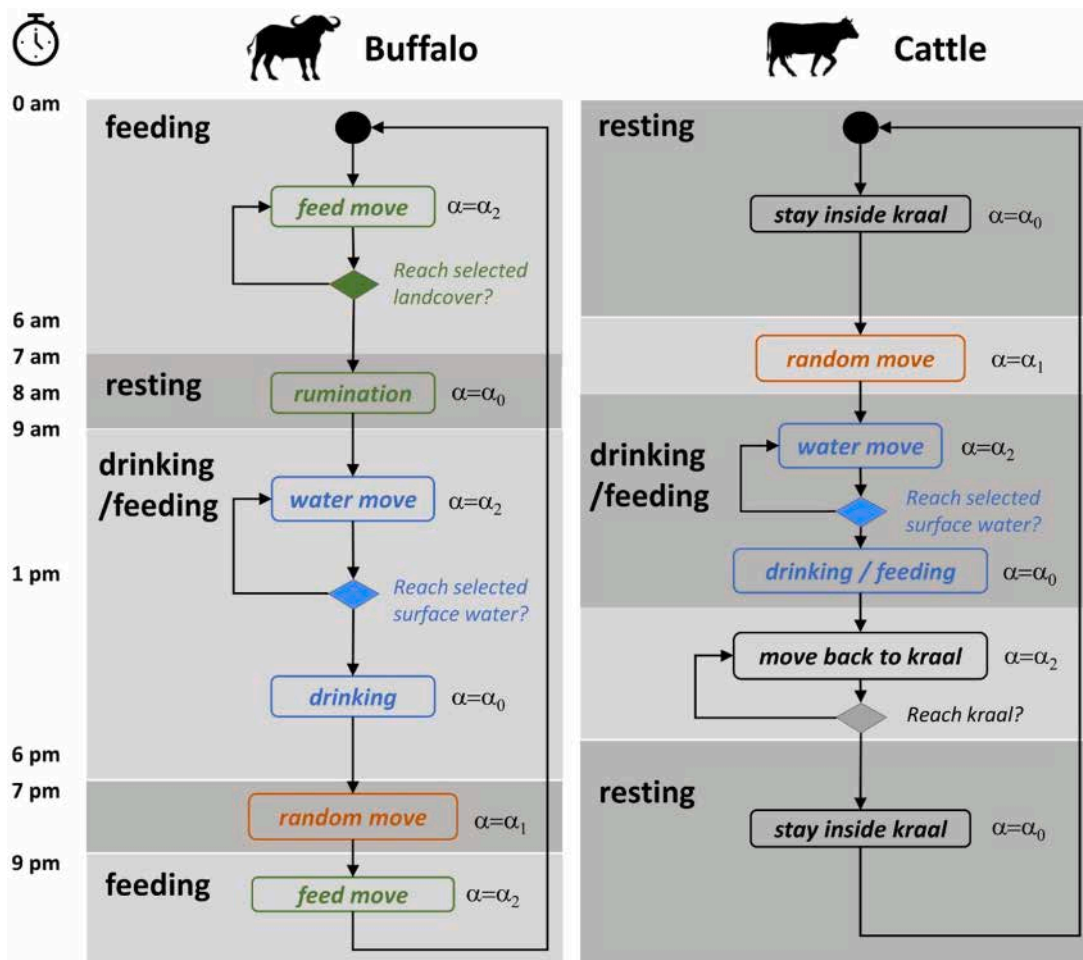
Buffalo

Cattle

0 am

6 am

7 am

8 am

9 am

1 pm

6 pm

7 pm

9 pm

feeding

feed move $\alpha=\alpha_2$

Reach selected landcover?

resting

rumination $\alpha=\alpha_0$

drinking /feeding

water move $\alpha=\alpha_2$

Reach selected surface water?

drinking $\alpha=\alpha_0$

random move $\alpha=\alpha_1$

feeding

feed move $\alpha=\alpha_2$

resting

stay inside kraal $\alpha=\alpha_0$

random move $\alpha=\alpha_1$

drinking /feeding

water move $\alpha=\alpha_2$

Reach selected surface water?

drinking / feeding $\alpha=\alpha_0$

move back to kraal $\alpha=\alpha_2$

Reach kraal?

resting

stay inside kraal $\alpha=\alpha_0$